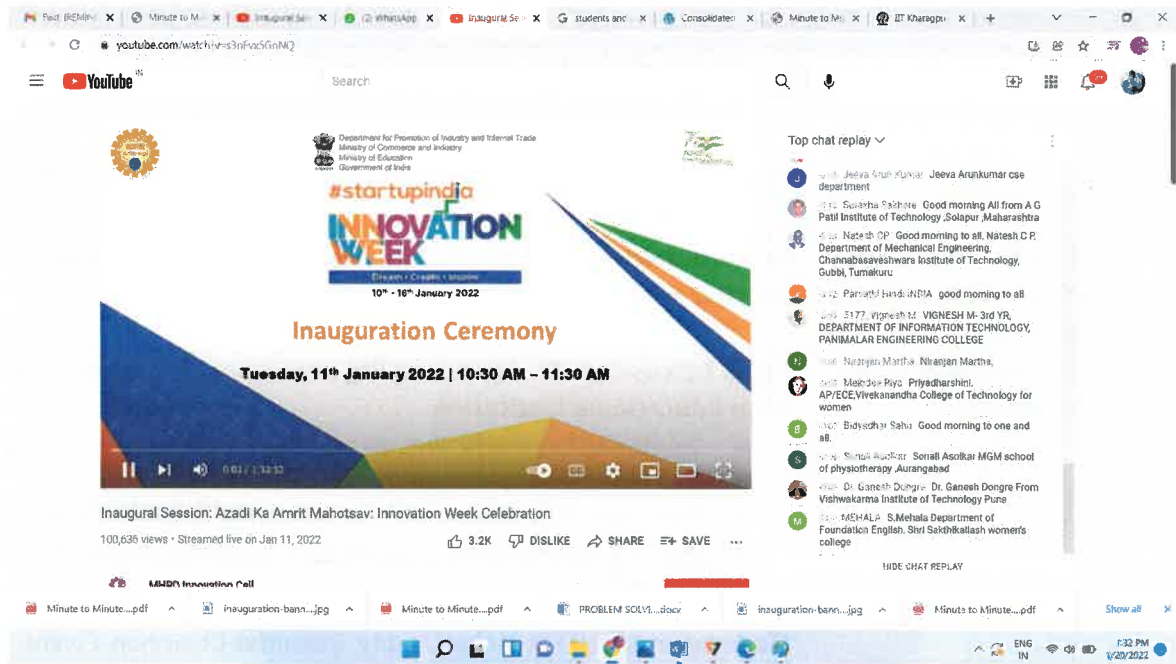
Fwd: [REMIN | Minute to M | Inaugural Se | (2) WhatsApp | Inaugural Se | students and | Consolidated | Minute to M | IIT Kharagpu

youtube.com/watch?v=s3nFvx5GnNQ

YouTube IN

Search

Department for Promotion of Industry and Internal Trade
Ministry of Commerce and Industry
Ministry of Education
Government of India

#startupindia
INNOVATION WEEK
Dream • Create • Inspire
10th - 16th January 2022

Inauguration Ceremony

Tuesday, 11th January 2022 | 10:30 AM – 11:30 AM

0:02 / 1:33:32

Inaugural Session: Azadi Ka Amrit Mahotsav: Innovation Week Celebration

100,636 views • Streamed live on Jan 11, 2022

3.2K DISLIKE SHARE SAVE ...

MHRD Innovation Cell

Top chat replay

Jeeva Arun Kumar Jeeva Arunkumar cse department

Suvarna Sakhare Good morning All from A G Patil Institute of Technology ,Solapur ,Maharashtra

Natesh CP Good morning to all, Natesh C P, Department of Mechanical Engineering, Channabasaveshwara Institute of Technology, Gubbi, Tumakuru

Parvathi Nandi INDIA good morning to all

5177_Vignesh M VIGNESH M- 3rd YR, DEPARTMENT OF INFORMATION TECHNOLOGY, PANIMALAR ENGINEERING COLLEGE

Niranjan Martha Niranjan Martha,

Malinidevi Riya Priyadharshini. AP/ECE,Vivekanandha College of Technology for women

Bidyadhar Sahu Good morning to one and all.

Sonali Asolkar Sonali Asolkar MGM school of physiotherapy ,Aurangabad

Dr. Ganesh Dongre Dr. Ganesh Dongre From Vishwakarma Institute of Technology Pune

MEHALA S.Mehala Department of Foundation English, Shri Sakthikailash women's college

HIDE CHAT REPLAY

Minute to Minute....pdf | inauguration-bann....jpg | Minute to Minute....pdf | PROBLEM SOLVI....docx | inauguration-bann....jpg | Minute to Minute....pdf | Show all

ENG IN 1:32 PM 1/20/2022